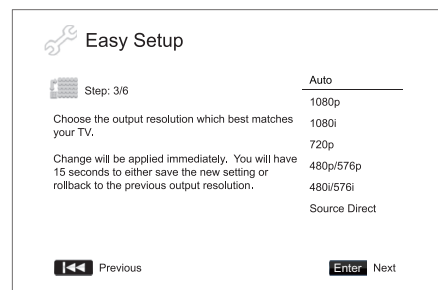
Easy Setup

Step: 3/6

Choose the output resolution which best matches your TV.

Change will be applied immediately. You will have 15 seconds to either save the new setting or rollback to the previous output resolution.

Auto
1080p
1080i
720p
480p/576p
480i/576i
Source Direct

Previous

Enter Next